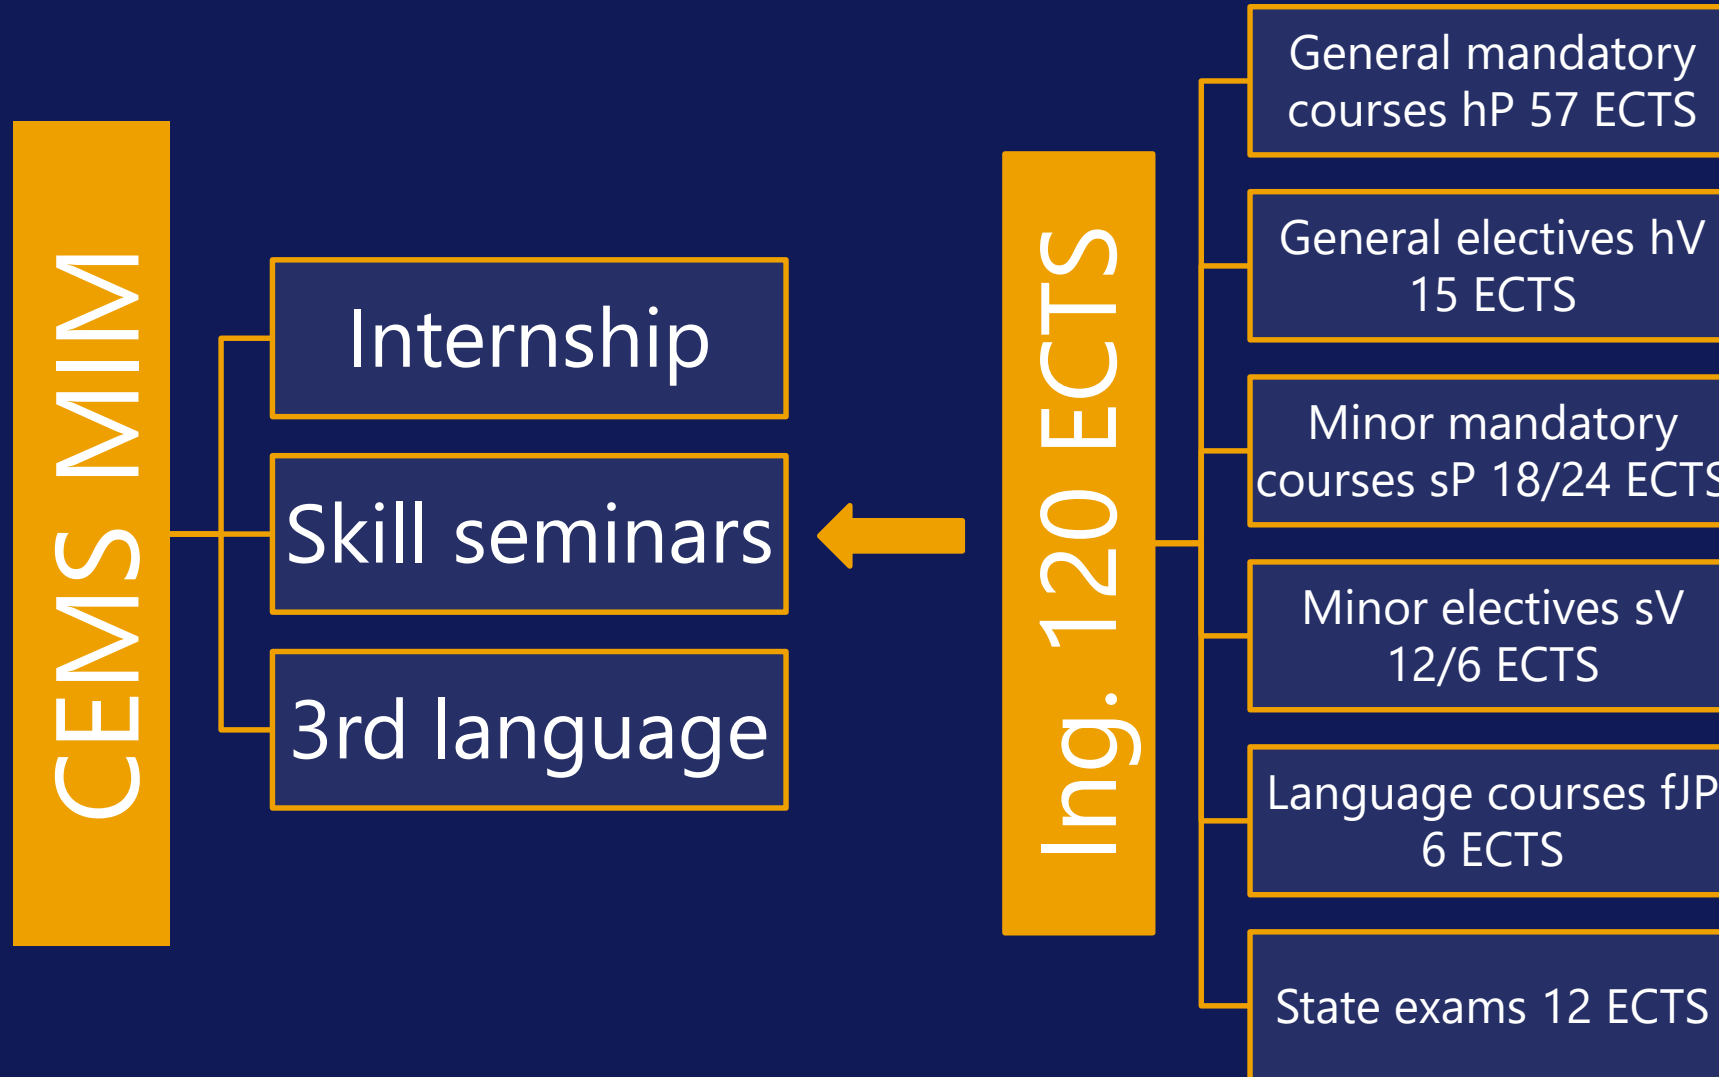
CEMS MIM

Internship

Skill seminars

3rd language

Ing. 120 ECTS

General mandatory courses hP 57 ECTS

General electives hV 15 ECTS

Minor mandatory courses sP 18/24 ECTS

Minor electives sV 12/6 ECTS

Language courses fJP 6 ECTS

State exams 12 ECTS